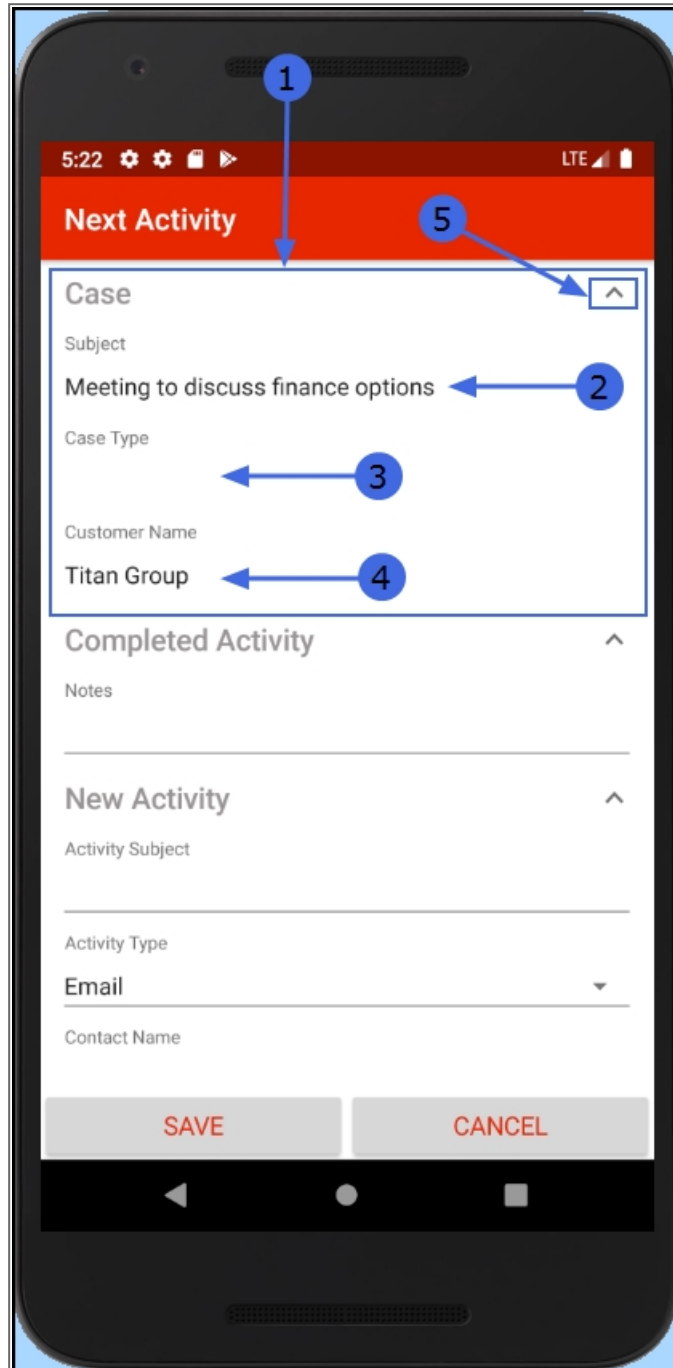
1

5:22

LTE

Next Activity

5

Case

Subject

Meeting to discuss finance options

2

Case Type

3

Customer Name

Titan Group

4

Completed Activity

Notes

New Activity

Activity Subject

Activity Type

Email

Contact Name

SAVE

CANCEL